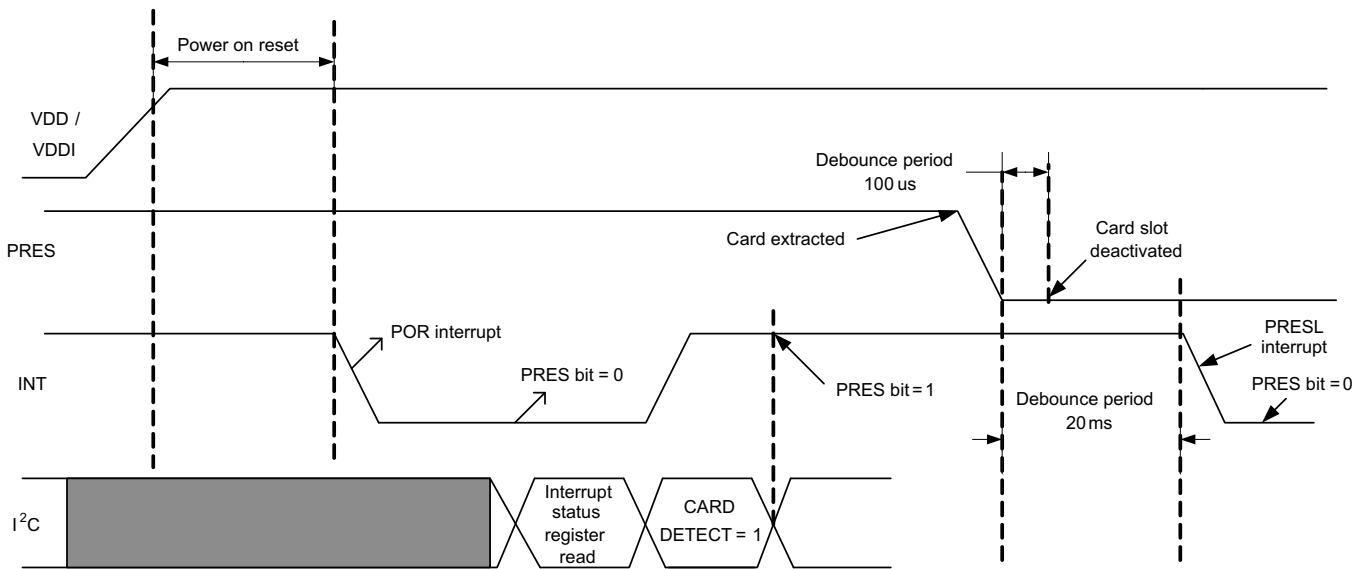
Power on reset

VDD / VDDI

Debounce period 100 us

Card slot deactivated

Card extracted

PRES

POR interrupt

PRESL interrupt

INT

PRES bit = 0

PRES bit = 1

Debounce period 20 ms

PRES bit = 0

$I^2C$

Interrupt status register read

CARD DETECT = 1